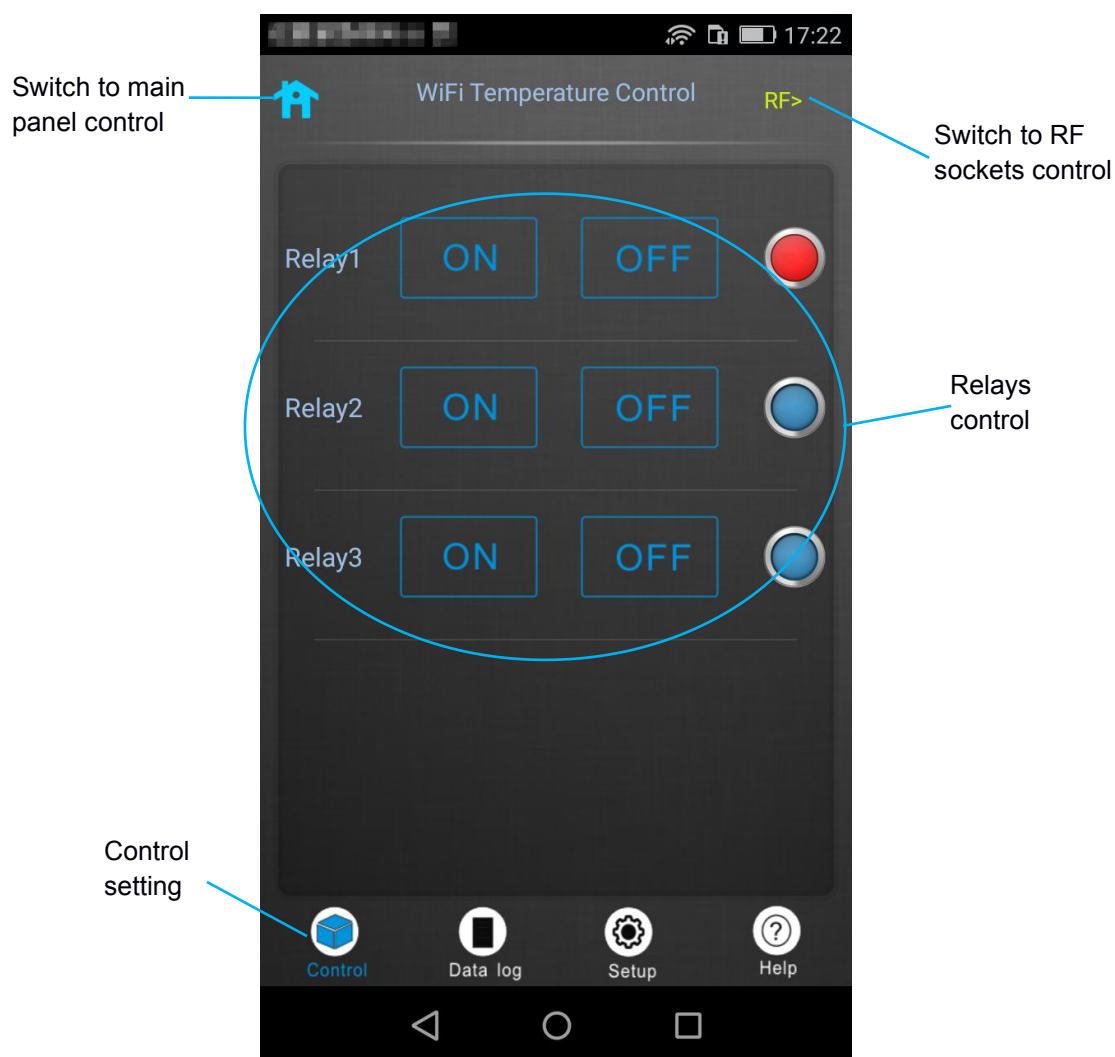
17:22

Switch to main panel control

WiFi Temperature Control

RF>

Switch to RF sockets control

Relay1 ON OFF

Relay2 ON OFF

Relays control

Relay3 ON OFF

Control setting

Control

Data log

Setup

Help